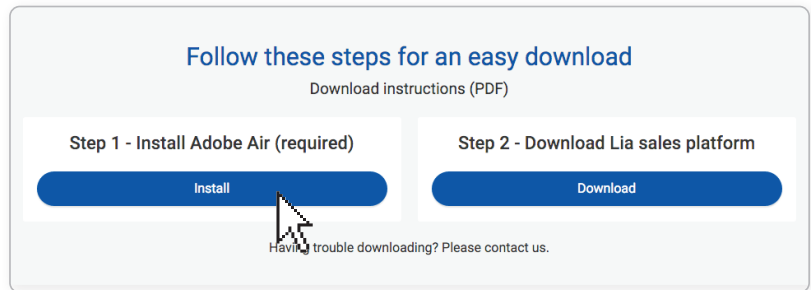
Follow these steps for an easy download

Download instructions (PDF)

Step 1 - Install Adobe Air (required)

Install

Step 2 - Download Lia sales platform

Download

Hav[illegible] trouble downloading? Please contact us.